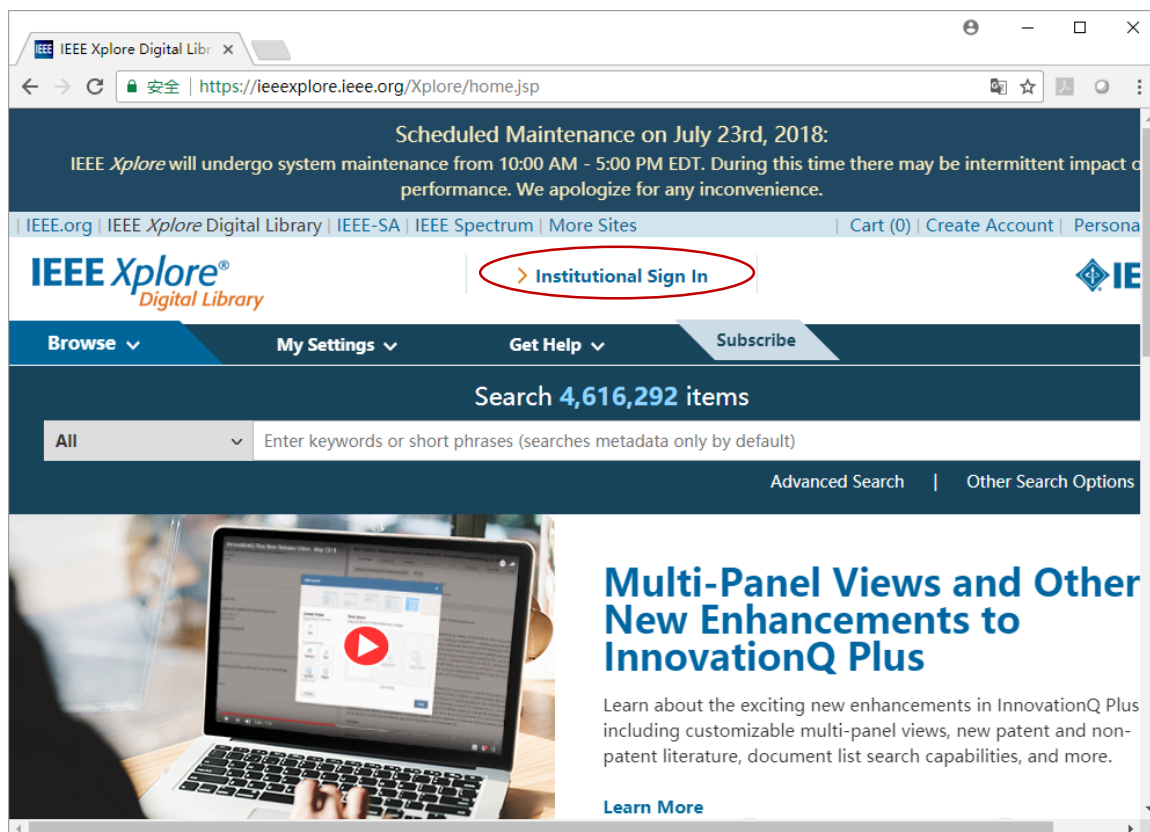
IEEE Xplore Digital Libr ×

安全 | https://ieeexplore.ieee.org/Xplore/home.jsp

Scheduled Maintenance on July 23rd, 2018:
IEEE *Xplore* will undergo system maintenance from 10:00 AM - 5:00 PM EDT. During this time there may be intermittent impact o performance. We apologize for any inconvenience.

| IEEE.org | IEEE *Xplore* Digital Library | IEEE-SA | IEEE Spectrum | More Sites | Cart (0) | Create Account | Persona

IEEE Xplore® Digital Library

> Institutional Sign In

IE

Browse

My Settings

Get Help

Subscribe

Search 4,616,292 items

All

Enter keywords or short phrases (searches metadata only by default)

Advanced Search | Other Search Options

Multi-Panel Views and Other New Enhancements to InnovationQ Plus

Learn about the exciting new enhancements in InnovationQ Plus including customizable multi-panel views, new patent and non-patent literature, document list search capabilities, and more.

Learn More